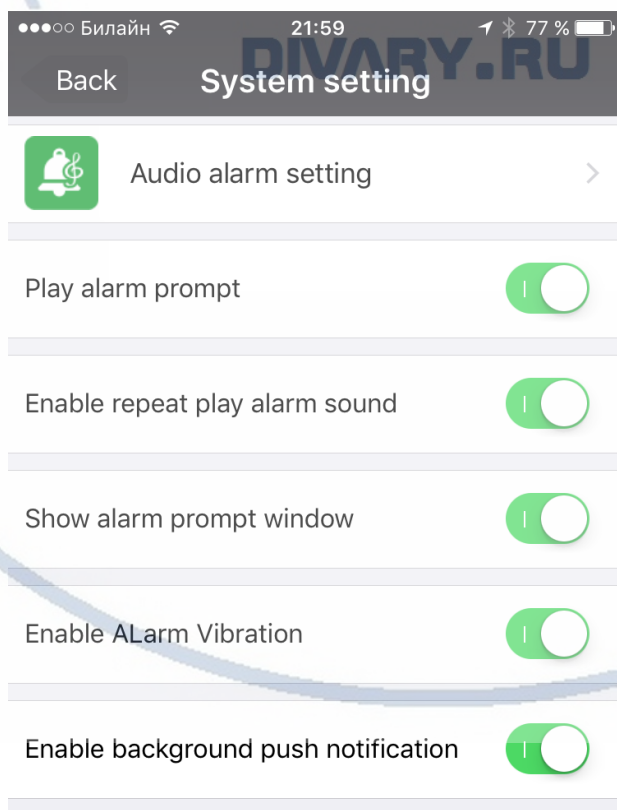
●●●○○ Билайн 21:59 77 %

DIVARY.RU

Back System setting

Audio alarm setting

Play alarm prompt

Enable repeat play alarm sound

Show alarm prompt window

Enable ALarm Vibration

Enable background push notification